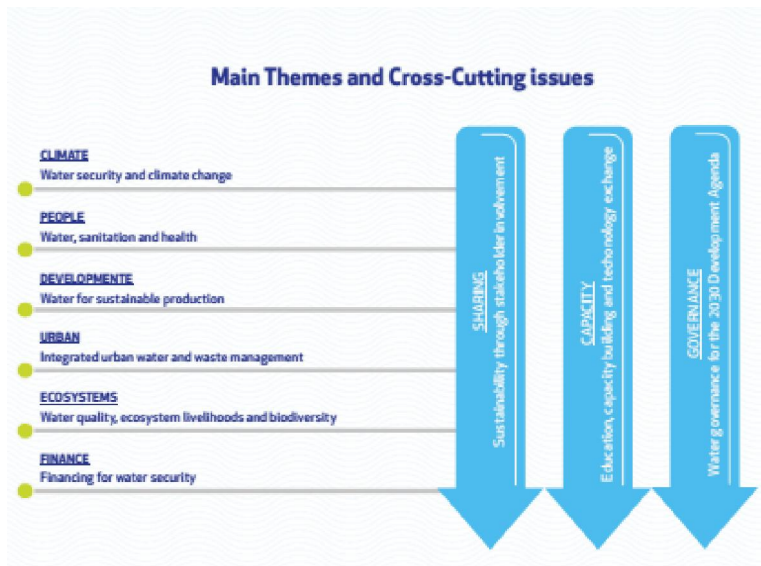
Main Themes and Cross-Cutting issues

CLIMATE
Water security and climate change

PEOPLE
Water, sanitation and health

DEVELOPMENTE
Water for sustainable production

URBAN
Integrated urban water and waste management

ECOSYSTEMS
Water quality, ecosystem livelihoods and biodiversity

FINANCE
Financing for water security

SHARING
Sustainability through stakeholder involvement

CAPACITY
Education, capacity building and technology exchange

GOVERNANCE
Water governance for the 2030 Development Agenda